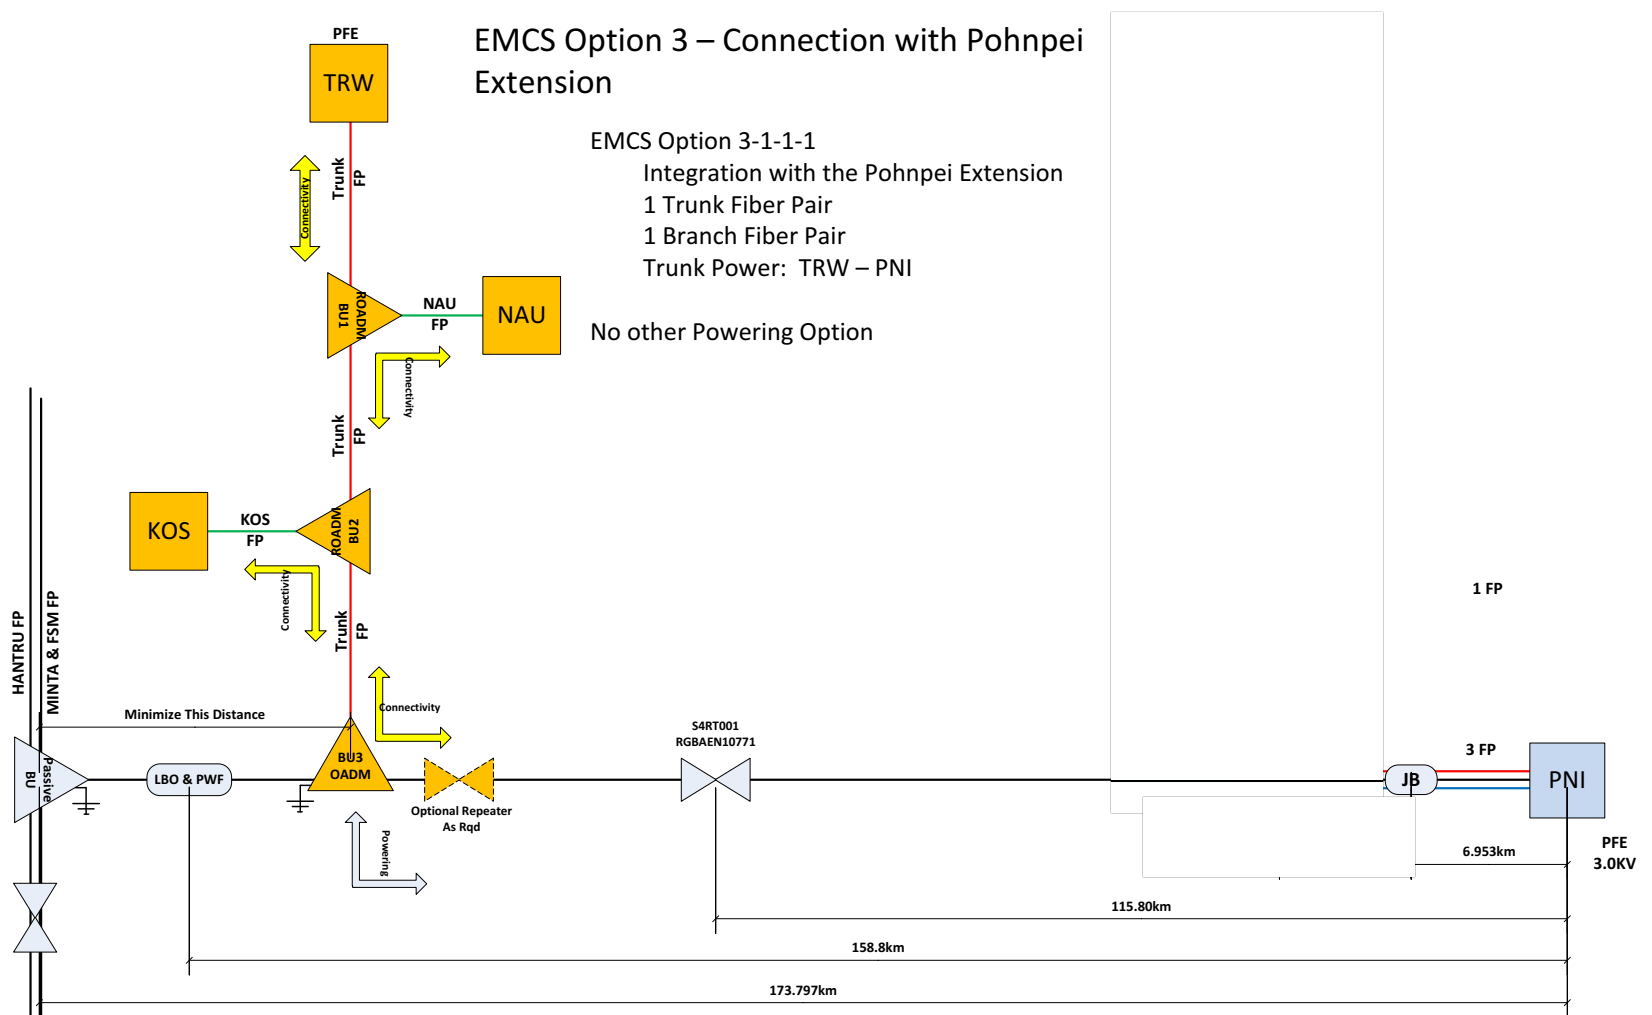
EMCS Option 3 – Connection with Pohnpei Extension

EMCS Option 3-1-1-1
Integration with the Pohnpei Extension
1 Trunk Fiber Pair
1 Branch Fiber Pair
Trunk Power: TRW – PNI

No other Powering Option

PFE
TRW
Trunk FP
Connectivity
ROADM BU1
NAU FP
NAU
Connectivity
Trunk FP
KOS
KOS FP
ROADM BU2
Connectivity
Trunk FP
Connectivity
HANTRU FP
MINTA & FSM FP
Minimize This Distance
Passive BU
LBO & PWF
BU3 OADM
Optional Repeater As Rqd
Powering
S4RT001
RGBAEN10771
1 FP
3 FP
JB
PNI
PFE
3.0KV
6.953km
115.80km
158.8km
173.797km